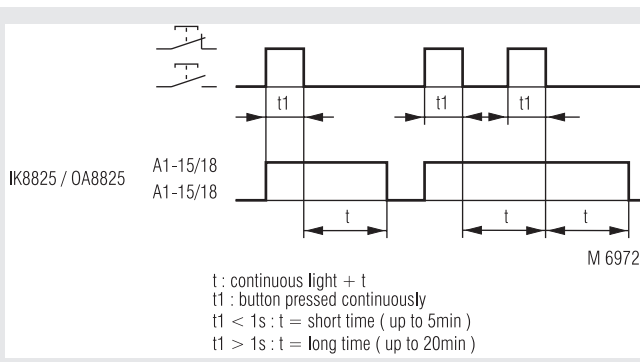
t1

t1

t1

IK8825 / OA8825

A1-15/18

A1-15/18

t

t

t

M 6972

t : continuous light + t
t1 : button pressed continuously
t1 < 1s : t = short time ( up to 5min )
t1 > 1s : t = long time ( up to 20min )